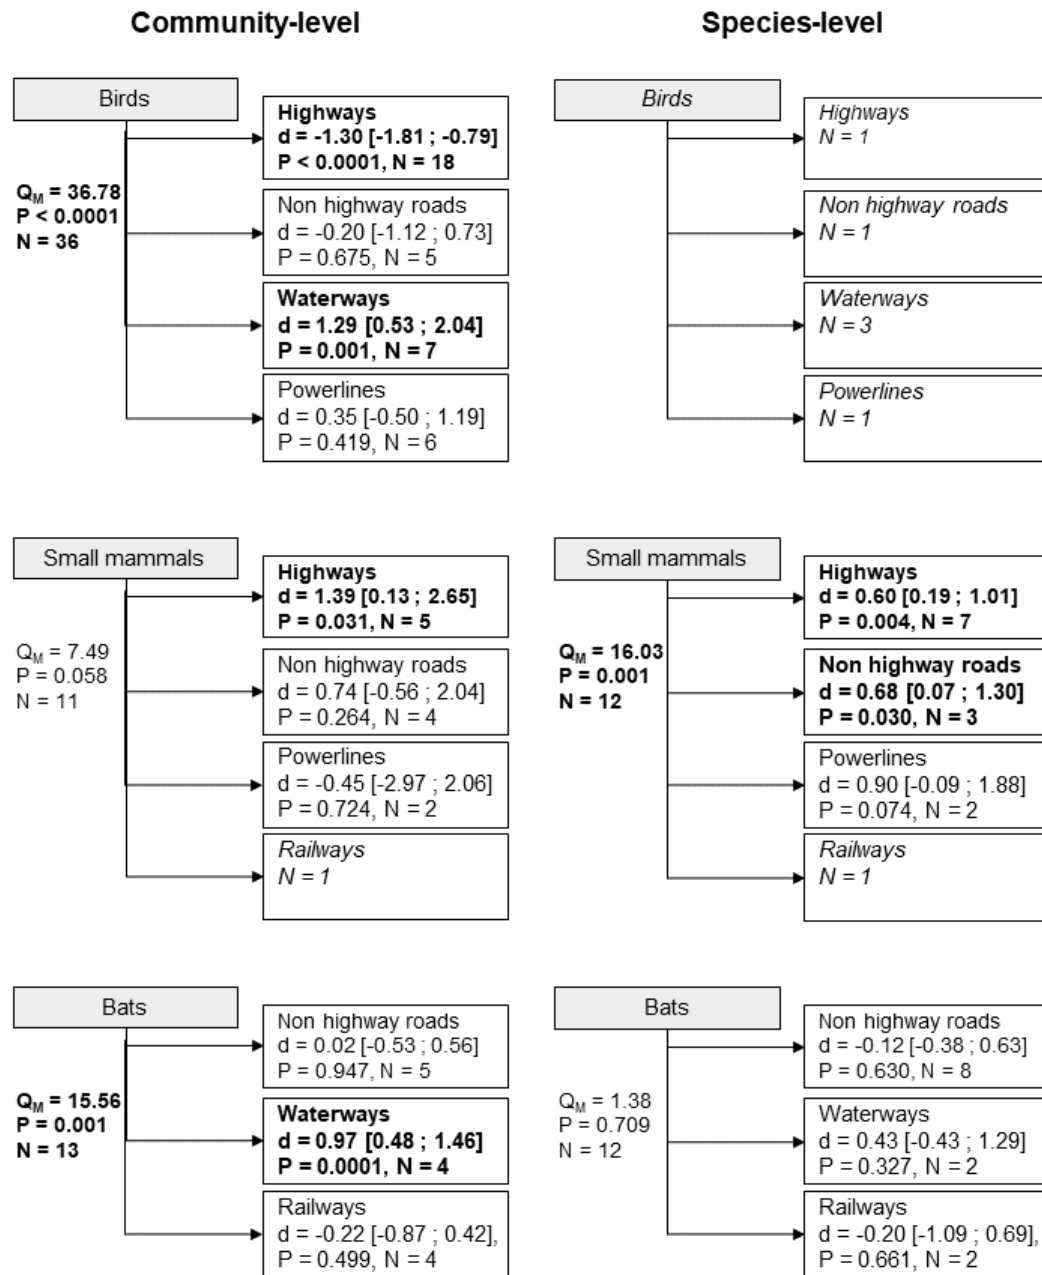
Community-level

Birds

$Q_M$ = 36.78
P < 0.0001
N = 36

Highways
d = -1.30 [-1.81 ; -0.79]
P < 0.0001, N = 18

Non highway roads
d = -0.20 [-1.12 ; 0.73]
P = 0.675, N = 5

Waterways
d = 1.29 [0.53 ; 2.04]
P = 0.001, N = 7

Powerlines
d = 0.35 [-0.50 ; 1.19]
P = 0.419, N = 6

Small mammals

$Q_M$ = 7.49
P = 0.058
N = 11

Highways
d = 1.39 [0.13 ; 2.65]
P = 0.031, N = 5

Non highway roads
d = 0.74 [-0.56 ; 2.04]
P = 0.264, N = 4

Powerlines
d = -0.45 [-2.97 ; 2.06]
P = 0.724, N = 2

Railways
N = 1

Bats

$Q_M$ = 15.56
P = 0.001
N = 13

Non highway roads
d = 0.02 [-0.53 ; 0.56]
P = 0.947, N = 5

Waterways
d = 0.97 [0.48 ; 1.46]
P = 0.0001, N = 4

Railways
d = -0.22 [-0.87 ; 0.42],
P = 0.499, N = 4

Species-level

Birds

Highways
N = 1

Non highway roads
N = 1

Waterways
N = 3

Powerlines
N = 1

Small mammals

$Q_M$ = 16.03
P = 0.001
N = 12

Highways
d = 0.60 [0.19 ; 1.01]
P = 0.004, N = 7

Non highway roads
d = 0.68 [0.07 ; 1.30]
P = 0.030, N = 3

Powerlines
d = 0.90 [-0.09 ; 1.88]
P = 0.074, N = 2

Railways
N = 1

Bats

$Q_M$ = 1.38
P = 0.709
N = 12

Non highway roads
d = -0.12 [-0.38 ; 0.63]
P = 0.630, N = 8

Waterways
d = 0.43 [-0.43 ; 1.29]
P = 0.327, N = 2

Railways
d = -0.20 [-1.09 ; 0.69],
P = 0.661, N = 2